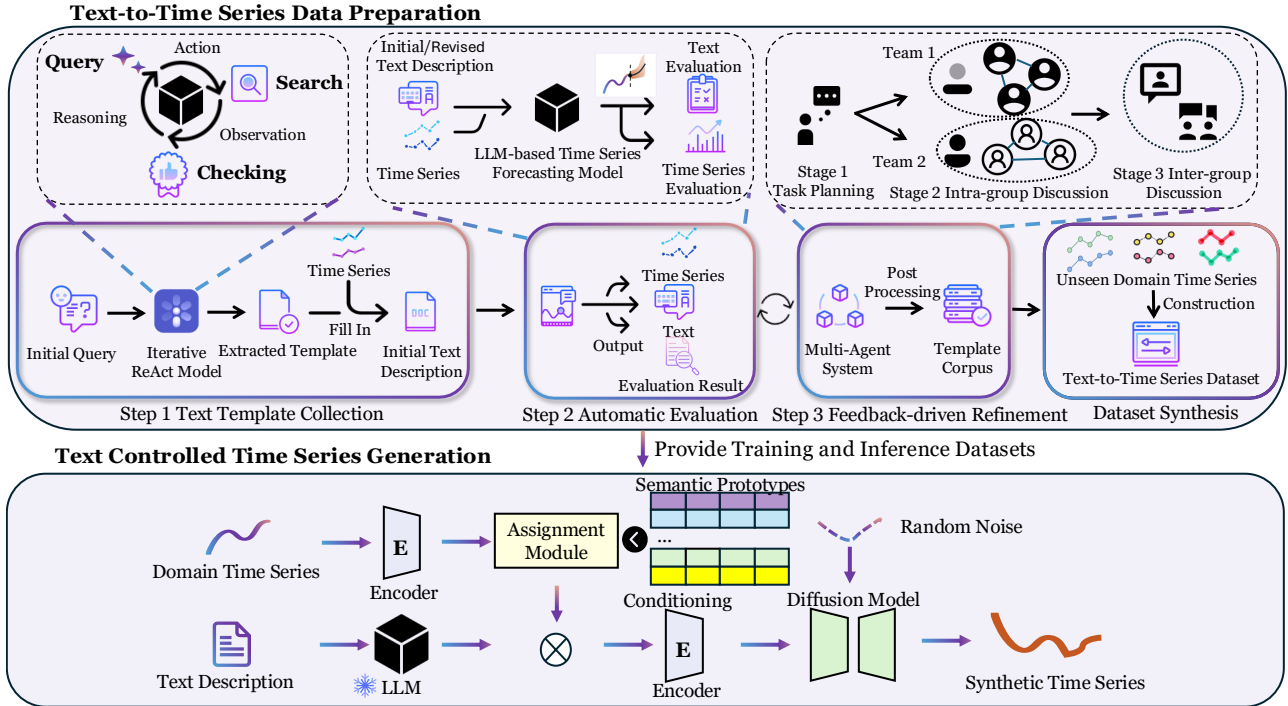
Text-to-Time Series Data Preparation

Query
Action
Search
Reasoning
Observation
Checking

Initial/Revised Text Description
Time Series
LLM-based Time Series Forecasting Model
Text Evaluation
Time Series Evaluation

Team 1
Team 2
Stage 1 Task Planning
Stage 2 Intra-group Discussion
Stage 3 Inter-group Discussion

Initial Query
Iterative ReAct Model
Extracted Template
Time Series
Fill In
Initial Text Description
Step 1 Text Template Collection

Time Series
Output
Text
Evaluation Result
Step 2 Automatic Evaluation

Multi-Agent System
Post Processing
Template Corpus
Step 3 Feedback-driven Refinement

Unseen Domain Time Series
Construction
Text-to-Time Series Dataset
Dataset Synthesis

Provide Training and Inference Datasets

Text Controlled Time Series Generation

Semantic Prototypes
Domain Time Series
E
Encoder
Assignment Module
...
Random Noise
Conditioning
Diffusion Model
Text Description
LLM
E
Encoder
Synthetic Time Series